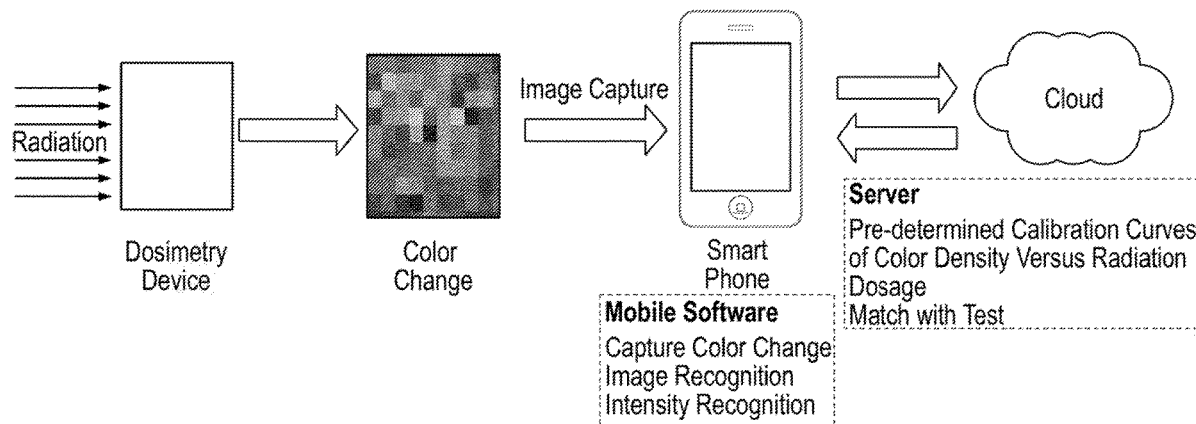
Radiation

Dosimetry Device

Color Change

Image Capture

Smart Phone

Mobile Software
Capture Color Change
Image Recognition
Intensity Recognition

Cloud

Server
Pre-determined Calibration Curves of Color Density Versus Radiation Dosage
Match with Test